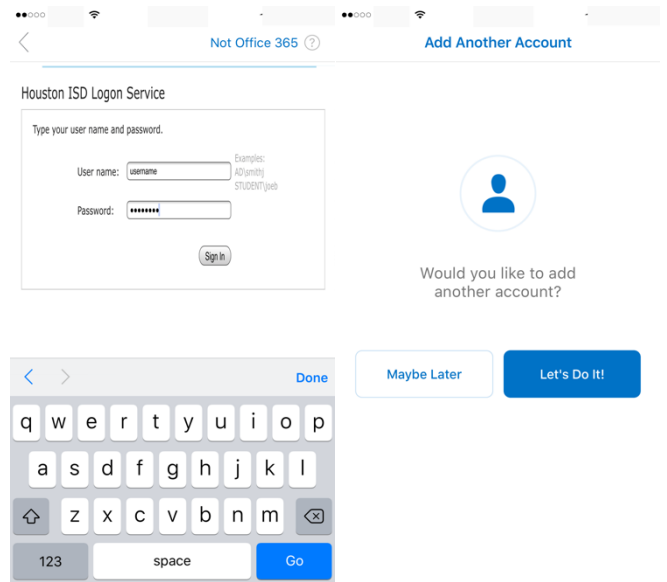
Not Office 365 ?

Houston ISD Logon Service

Type your user name and password.

User name: username

Examples: AD\smithj STUDENT\joeb

Password: ••••••••

Sign In

Done

q w e r t y u i o p
a s d f g h j k l
z x c v b n m
123 space Go

Add Another Account

Would you like to add another account?

Maybe Later

Let's Do It!